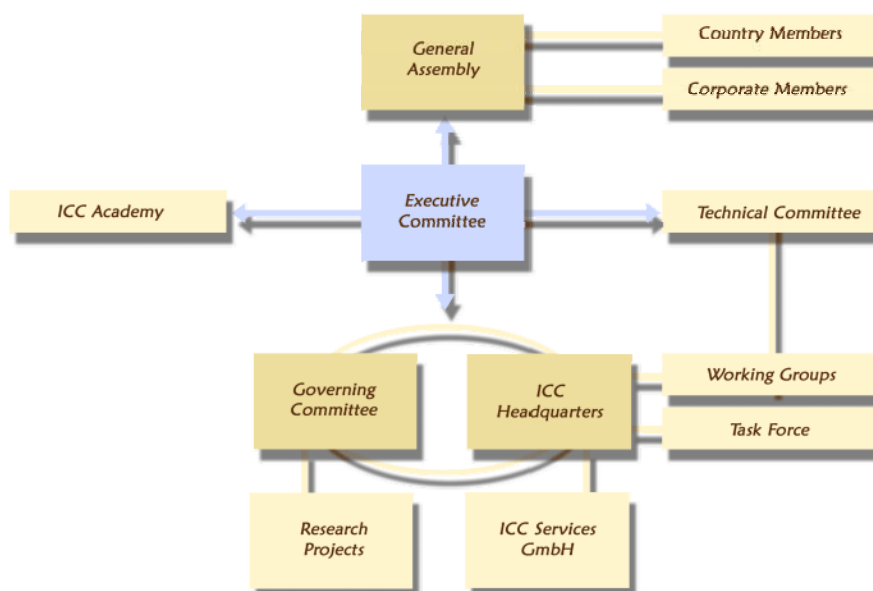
General Assembly

Country Members

Corporate Members

ICC Academy

Executive Committee

Technical Committee

Governing Committee

ICC Headquarters

Working Groups

Task Force

Research Projects

ICC Services GmbH